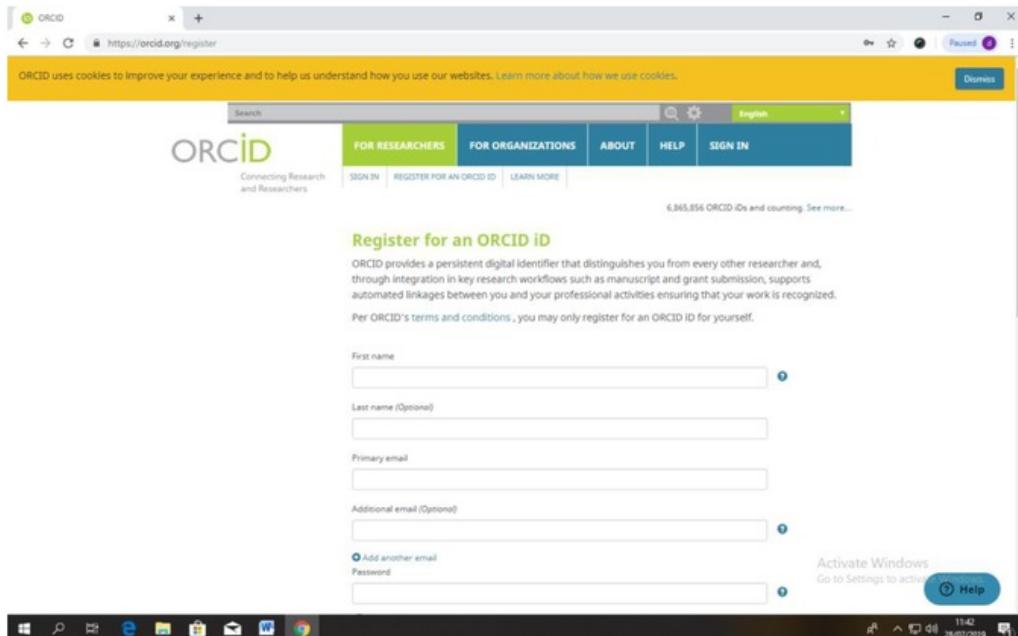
ORCID

https://orcid.org/register

Paused

ORCID uses cookies to improve your experience and to help us understand how you use our websites. Learn more about how we use cookies.

Dismiss

Search

English

ORCID

Connecting Research and Researchers

FOR RESEARCHERS | FOR ORGANIZATIONS | ABOUT | HELP | SIGN IN

SIGN IN | REGISTER FOR AN ORCID ID | LEARN MORE

6,865,856 ORCID iDs and counting. See more...

Register for an ORCID iD

ORCID provides a persistent digital identifier that distinguishes you from every other researcher and, through integration in key research workflows such as manuscript and grant submission, supports automated linkages between you and your professional activities ensuring that your work is recognized.

Per ORCID's terms and conditions , you may only register for an ORCID iD for yourself.

First name

Last name (Optional)

Primary email

Additional email (Optional)

Add another email

Password

Activate Windows
Go to Settings to activate Windows.

Help

11:42
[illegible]